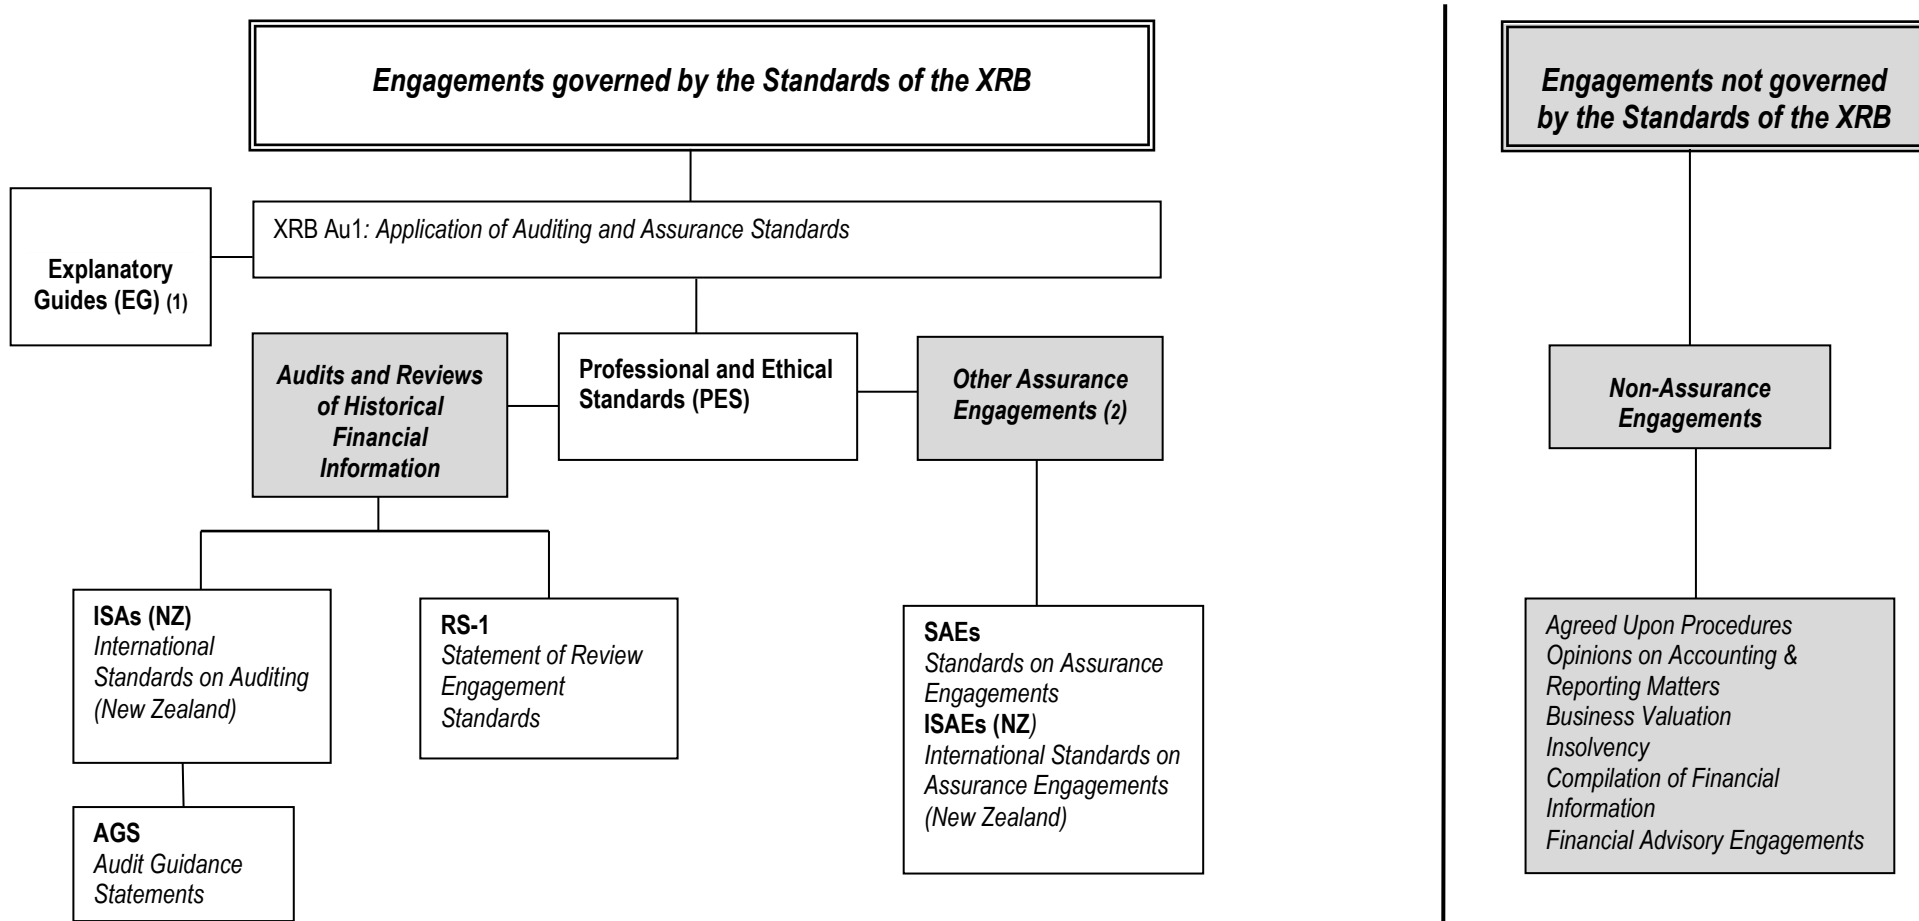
Engagements governed by the Standards of the XRB

Explanatory Guides (EG) (1)

XRB Au1: Application of Auditing and Assurance Standards

Audits and Reviews of Historical Financial Information

Professional and Ethical Standards (PES)

Other Assurance Engagements (2)

ISAs (NZ)
International Standards on Auditing (New Zealand)

RS-1
Statement of Review Engagement Standards

SAEs
Standards on Assurance Engagements
ISAEs (NZ)
International Standards on Assurance Engagements (New Zealand)

AGS
Audit Guidance Statements

Engagements not governed by the Standards of the XRB

Non-Assurance Engagements

Agreed Upon Procedures
Opinions on Accounting & Reporting Matters
Business Valuation
Insolvency
Compilation of Financial Information
Financial Advisory Engagements